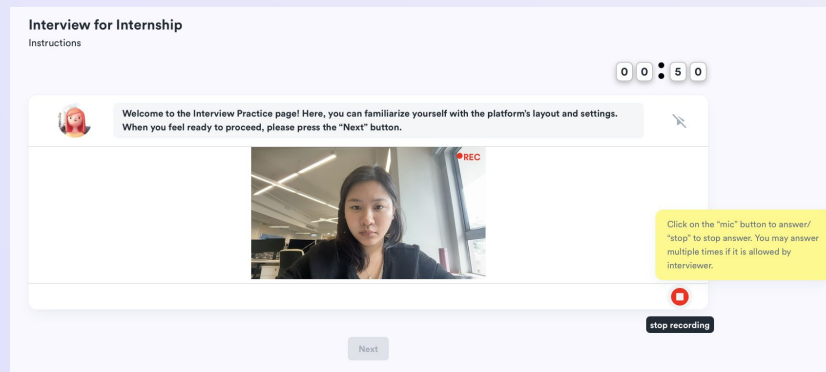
Interview for Internship
Instructions

0 0 : 5 0

Welcome to the Interview Practice page! Here, you can familiarize yourself with the platform's layout and settings. When you feel ready to proceed, please press the "Next" button.

REC

Click on the "mic" button to answer/ "stop" to stop answer. You may answer multiple times if it is allowed by interviewer.

stop recording

Next